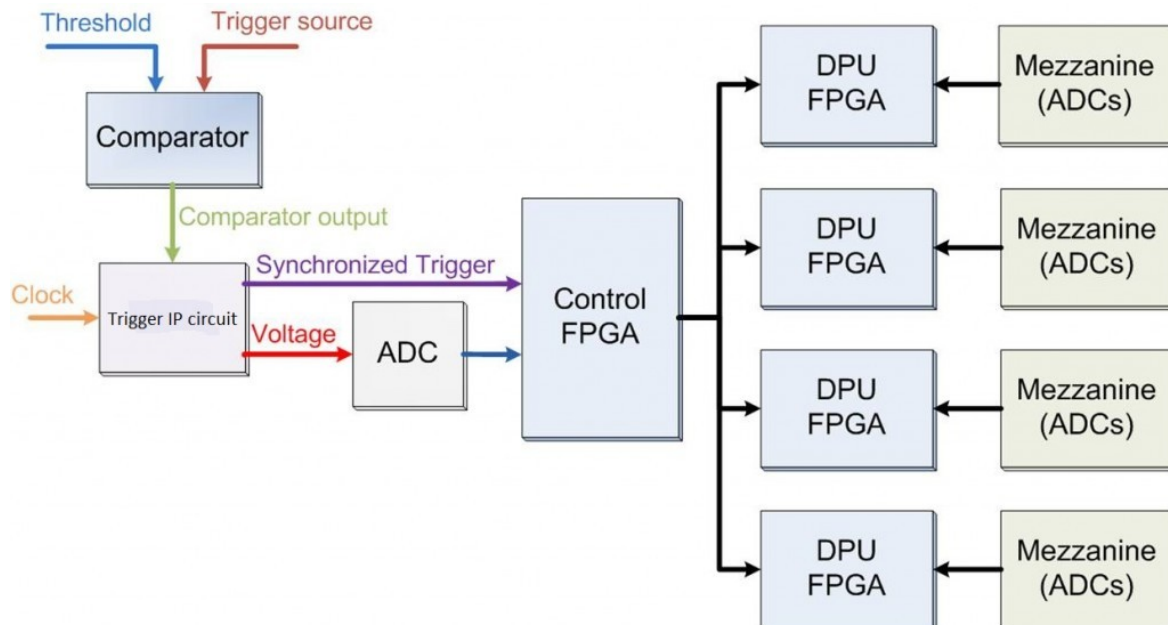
Threshold
Trigger source
Comparator
Comparator output
Clock
Trigger IP circuit
Synchronized Trigger
Voltage
ADC
Control FPGA
DPU FPGA
Mezzanine (ADCs)
DPU FPGA
Mezzanine (ADCs)
DPU FPGA
Mezzanine (ADCs)
DPU FPGA
Mezzanine (ADCs)